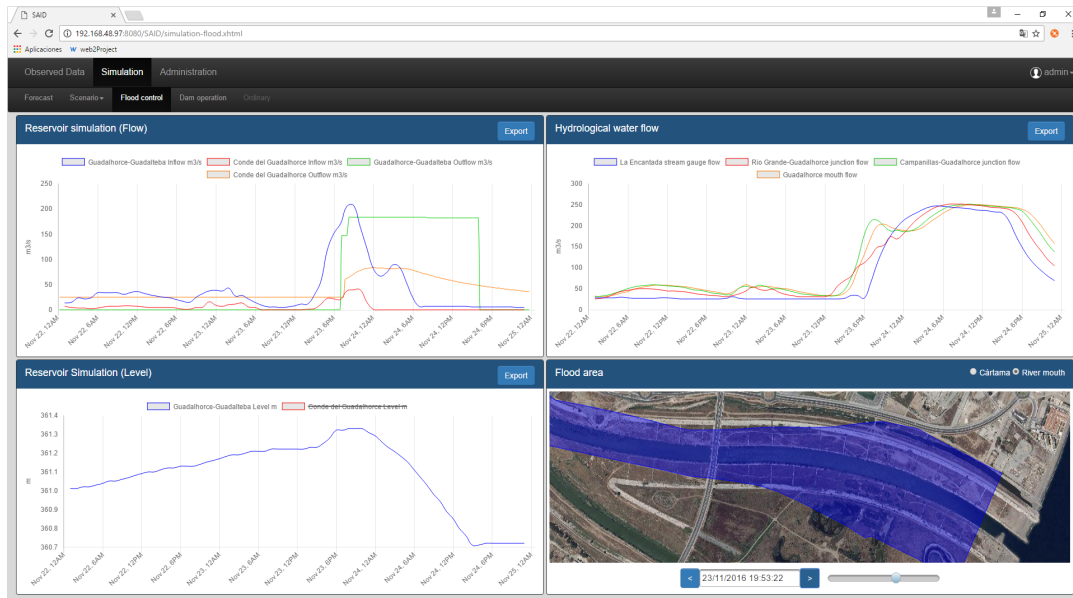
SAID

192.168.48.97:8080/SAID/simulation-flood.xhtml

Aplicaciones web2Project

Observed Data Simulation Administration admin

Forecast Scenario Flood control Dam operation Ordinary

Reservoir simulation (Flow)

Export

Guadalhorce-Guadalteba Inflow m3/s Conde del Guadalhorce Inflow m3/s Guadalhorce-Guadalteba Outflow m3/s Conde del Guadalhorce Outflow m3/s

250
200
150
100
50
0

m3/s

Nov 22, 12AM Nov 22, 6AM Nov 22, 12PM Nov 22, 6PM Nov 23, 12AM Nov 23, 6AM Nov 23, 12PM Nov 23, 6PM Nov 24, 12AM Nov 24, 6AM Nov 24, 12PM Nov 24, 6PM Nov 25, 12AM

Hydrological water flow

Export

La Encantada stream gauge flow Rio Grande-Guadalhorce junction flow Campanillas-Guadalhorce junction flow Guadalhorce mouth flow

300
250
200
150
100
50
0

m3/s

Nov 22, 12AM Nov 22, 6AM Nov 22, 12PM Nov 22, 6PM Nov 23, 12AM Nov 23, 6AM Nov 23, 12PM Nov 23, 6PM Nov 24, 12AM Nov 24, 6AM Nov 24, 12PM Nov 24, 6PM Nov 25, 12AM

Reservoir Simulation (Level)

Export

Guadalhorce-Guadalteba Level m Conde del Guadalhorce Level m

361.4
361.3
361.2
361.1
361.0
360.9
360.8
360.7

m

Nov 22, 12AM Nov 22, 6AM Nov 22, 12PM Nov 22, 6PM Nov 23, 12AM Nov 23, 6AM Nov 23, 12PM Nov 23, 6PM Nov 24, 12AM Nov 24, 6AM Nov 24, 12PM Nov 24, 6PM Nov 25, 12AM

Flood area

Cártama River mouth

< 23/11/2016 19:53:22 >